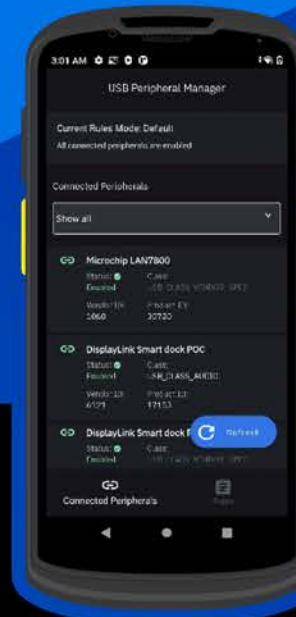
3:01 AM

USB Peripheral Manager

Current Rules Mode: Default
All connected peripherals are enabled

Connected Peripherals

Show all

Microchip LAN7800
Status: Enabled
Class: USB_CLASS_VENDOR_SPEC
Vendor ID: 1060
Product ID: 30720

DisplayLink Smart dock POC
Status: Enabled
Class: USB_CLASS_AUDIO
Vendor ID: 6121
Product ID: 17153

DisplayLink Smart dock P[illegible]
Status: Enabled
Class: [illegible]

Refresh

Connected Peripherals
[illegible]